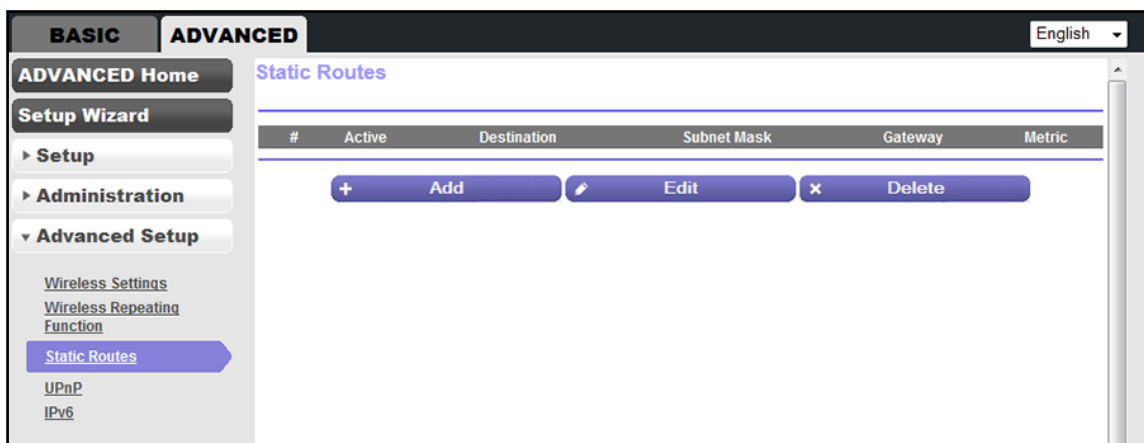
BASIC ADVANCED

English

ADVANCED Home

Setup Wizard

▸ Setup

▸ Administration

▾ Advanced Setup

Wireless Settings
Wireless Repeating Function
Static Routes
UPnP
IPv6

Static Routes

| # | Active | Destination | Subnet Mask | Gateway | Metric |
|---|---|---|---|---|---|

+ Add
Edit
× Delete